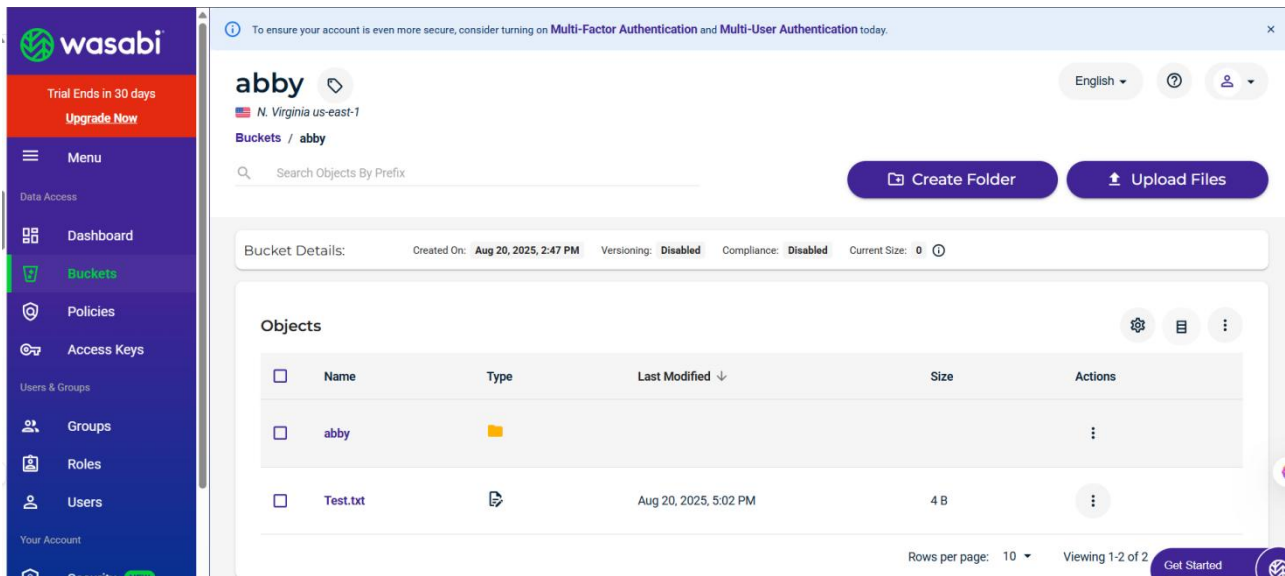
wasabi

Trial Ends in 30 days
Upgrade Now

Menu

Data Access

Dashboard

Buckets

Policies

Access Keys

Users & Groups

Groups

Roles

Users

Your Account

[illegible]

To ensure your account is even more secure, consider turning on Multi-Factor Authentication and Multi-User Authentication today.

×

abby

N. Virginia us-east-1

Buckets / abby

English

Search Objects By Prefix

Create Folder

Upload Files

Bucket Details: Created On: Aug 20, 2025, 2:47 PM Versioning: Disabled Compliance: Disabled Current Size: 0

Objects

| | Name | Type | Last Modified | Size | Actions |
|---|---|---|---|---|---|
| | abby | | | | |
| | Test.txt | | Aug 20, 2025, 5:02 PM | 4 B | |

Rows per page: 10

Viewing 1-2 of 2

Get Started